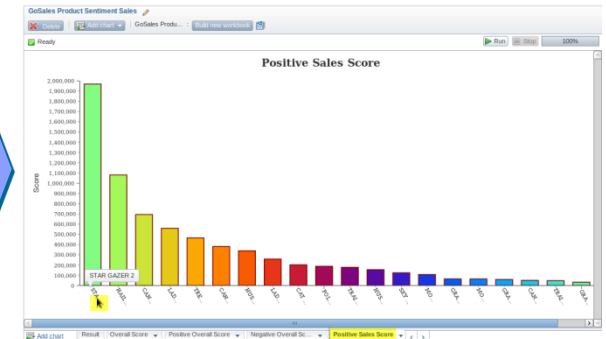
GoSales Product Sentiment Sales

Delete | Add chart | GoSales Produ... | Build new workbook

Ready

Run | Stop | 100%

Positive Sales Score

Score

2,000,000
1,900,000
1,800,000
1,700,000
1,600,000
1,500,000
1,400,000
1,300,000
1,200,000
1,100,000
1,000,000
900,000
800,000
700,000
600,000
500,000
400,000
300,000
200,000
100,000
0

STAR GAZER 2

RAI... CAM... LAD... TRE... CAR... INTE... LAD... CAT... POL... TRAI... INTE... SKY... MO... GRA... MO... GRA... CAN... TRAI... GRA...

Add chart | Result | Overall Score | Positive Overall Score | Negative Overall Sc... | Positive Sales Score